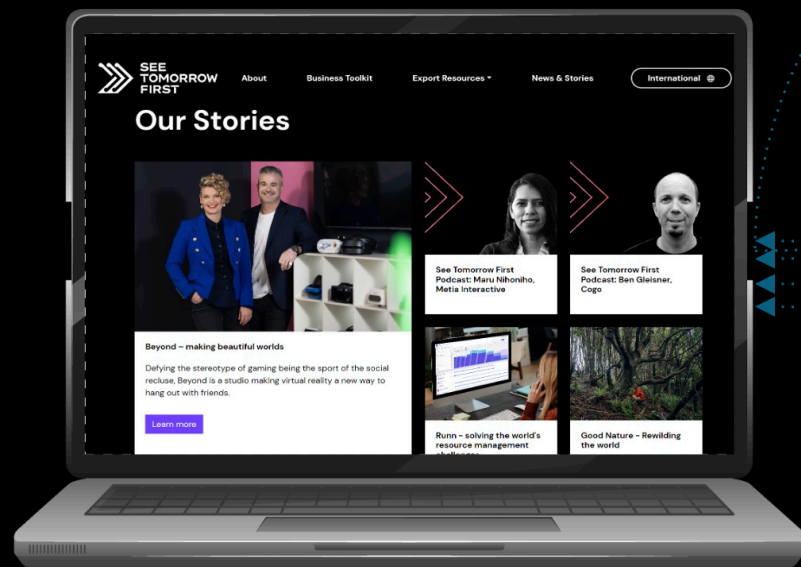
SEE TOMORROW FIRST

About

Business Toolkit

Export Resources

News & Stories

International

Our Stories

Beyond – making beautiful worlds

Defying the stereotype of gaming being the sport of the social recluse, Beyond is a studio making virtual reality a new way to hang out with friends.

Learn more

See Tomorrow First Podcast: Maru Nihoniho, Metia Interactive

See Tomorrow First Podcast: Ben Gleisner, Cogo

Runn – solving the world's resource management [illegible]

Good Nature – Rewilding the world